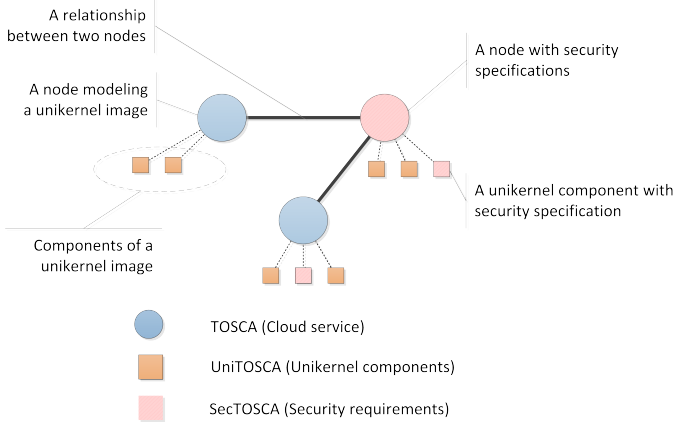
A relationship between two nodes

A node with security specifications

A node modeling a unikernel image

A unikernel component with security specification

Components of a unikernel image

TOSCA (Cloud service)

UniTOSCA (Unikernel components)

SecTOSCA (Security requirements)